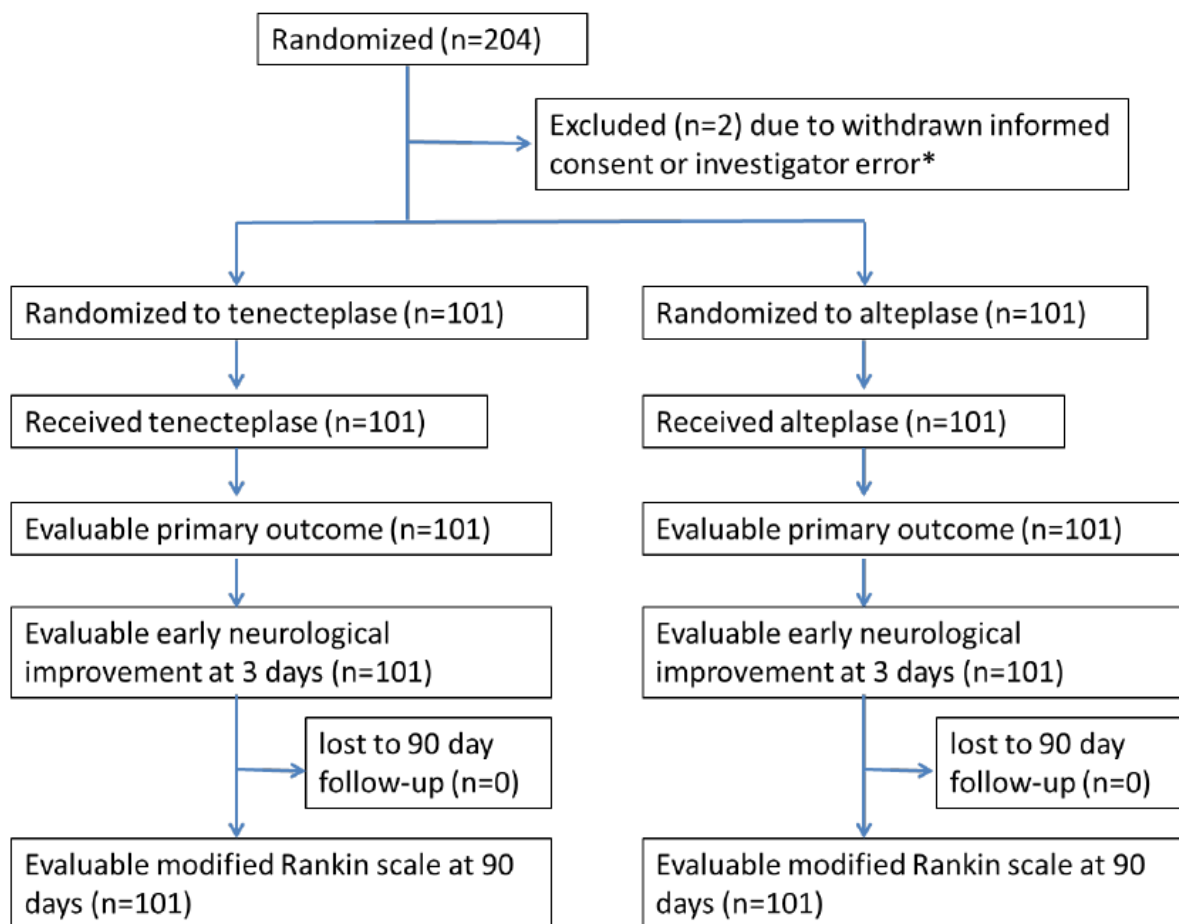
Randomized (n=204)

Excluded (n=2) due to withdrawn informed consent or investigator error*

Randomized to tenecteplase (n=101)

Received tenecteplase (n=101)

Evaluable primary outcome (n=101)

Evaluable early neurological improvement at 3 days (n=101)

lost to 90 day follow-up (n=0)

Evaluable modified Rankin scale at 90 days (n=101)

Randomized to alteplase (n=101)

Received alteplase (n=101)

Evaluable primary outcome (n=101)

Evaluable early neurological improvement at 3 days (n=101)

lost to 90 day follow-up (n=0)

Evaluable modified Rankin scale at 90 days (n=101)